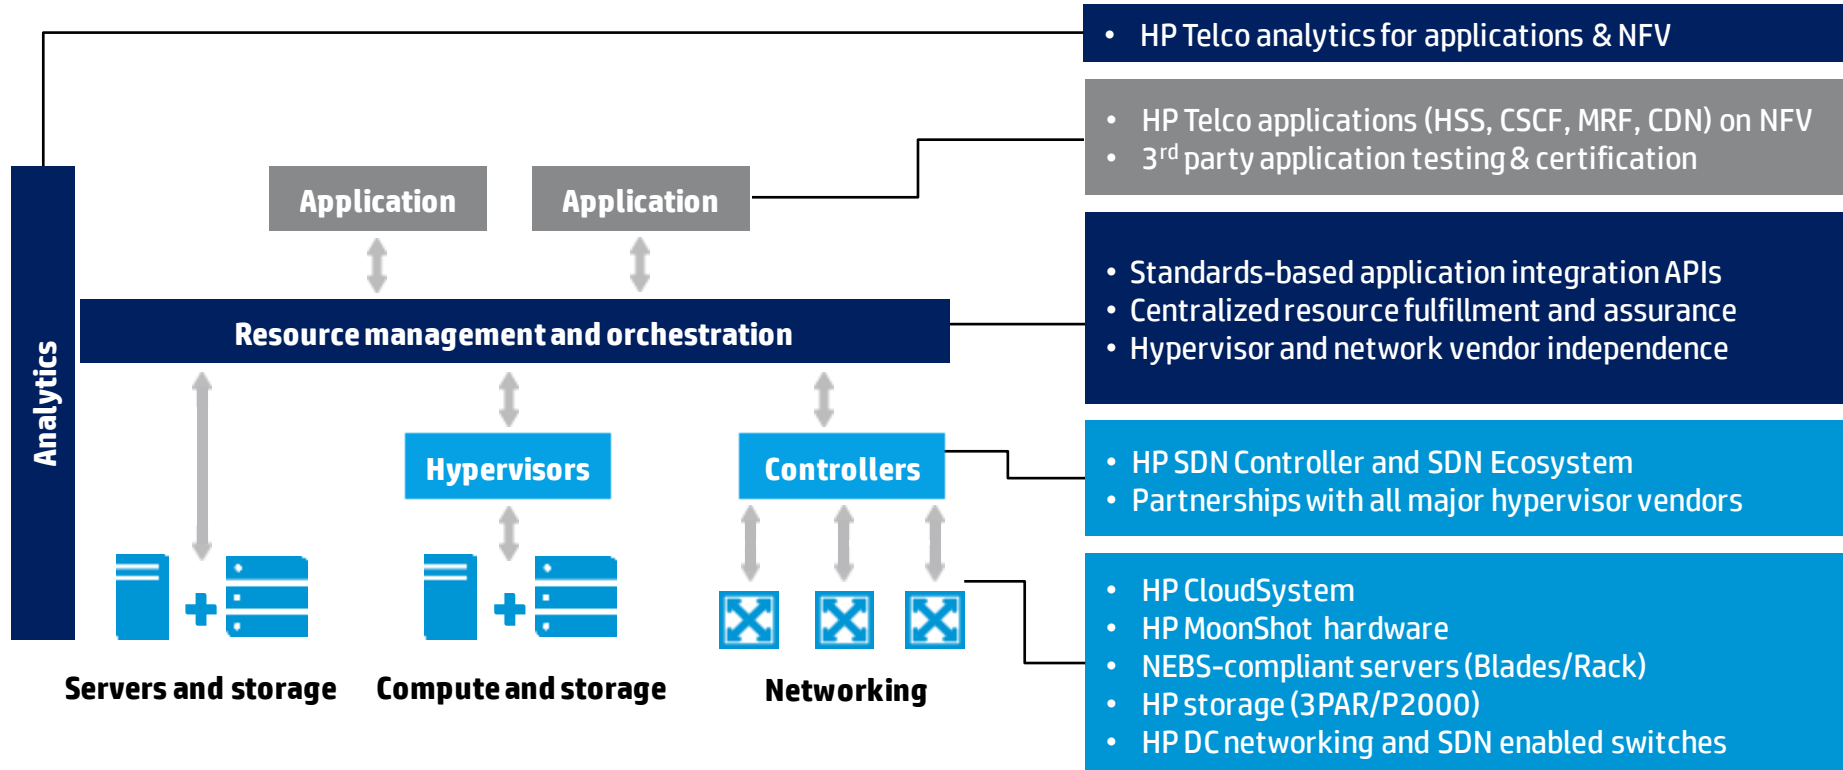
• HP Telco analytics for applications & NFV

• HP Telco applications (HSS, CSCF, MRF, CDN) on NFV
• $3^{rd}$ party application testing & certification

Application

Application

• Standards-based application integration APIs
• Centralized resource fulfillment and assurance
• Hypervisor and network vendor independence

Resource management and orchestration

Analytics

Hypervisors

Controllers

• HP SDN Controller and SDN Ecosystem
• Partnerships with all major hypervisor vendors

• HP CloudSystem
• HP MoonShot hardware
• NEBS-compliant servers (Blades/Rack)
• HP storage (3PAR/P2000)
• HP DC networking and SDN enabled switches

Servers and storage

Compute and storage

Networking